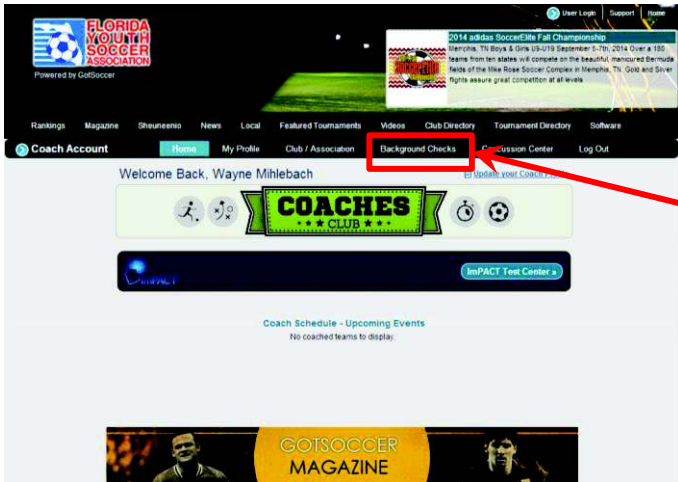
FLORIDA YOUTH SOCCER ASSOCIATION

Powered by GotSoccer

User Login Support Home

2014 adidas SoccerElite Fall Championship

Memphis, TN Boys & Girls U9-U19 September 5-7th, 2014 Over a 180 teams from ten states will compete on the beautiful, manicured Bermuda fields of the Mike Rose Soccer Complex in Memphis, TN. Gold and Silver flights assure great competition at all levels

Rankings Magazine Sheuneenio News Local Featured Tournaments Videos Club Directory Tournament Directory Software

Coach Account Home My Profile Club / Association Background Checks Concussion Center Log Out

Welcome Back, Wayne Mihlebach

Update your Coach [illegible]

COACHES CLUB

ImPACT

ImPACT Test Center »

Coach Schedule - Upcoming Events

No coached teams to display.

GOTSOCCER MAGAZINE